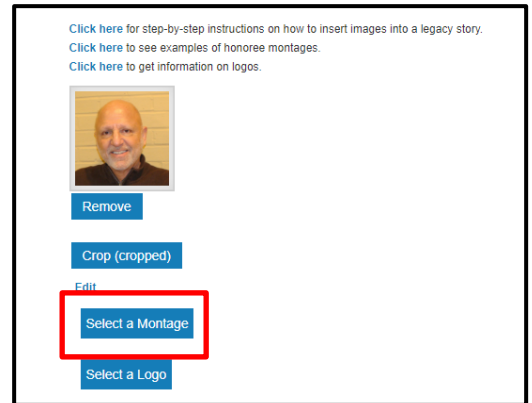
Click here for step-by-step instructions on how to insert images into a legacy story.
Click here to see examples of honoree montages.
Click here to get information on logos.

Remove

Crop (cropped)

Edit

Select a Montage

Select a Logo